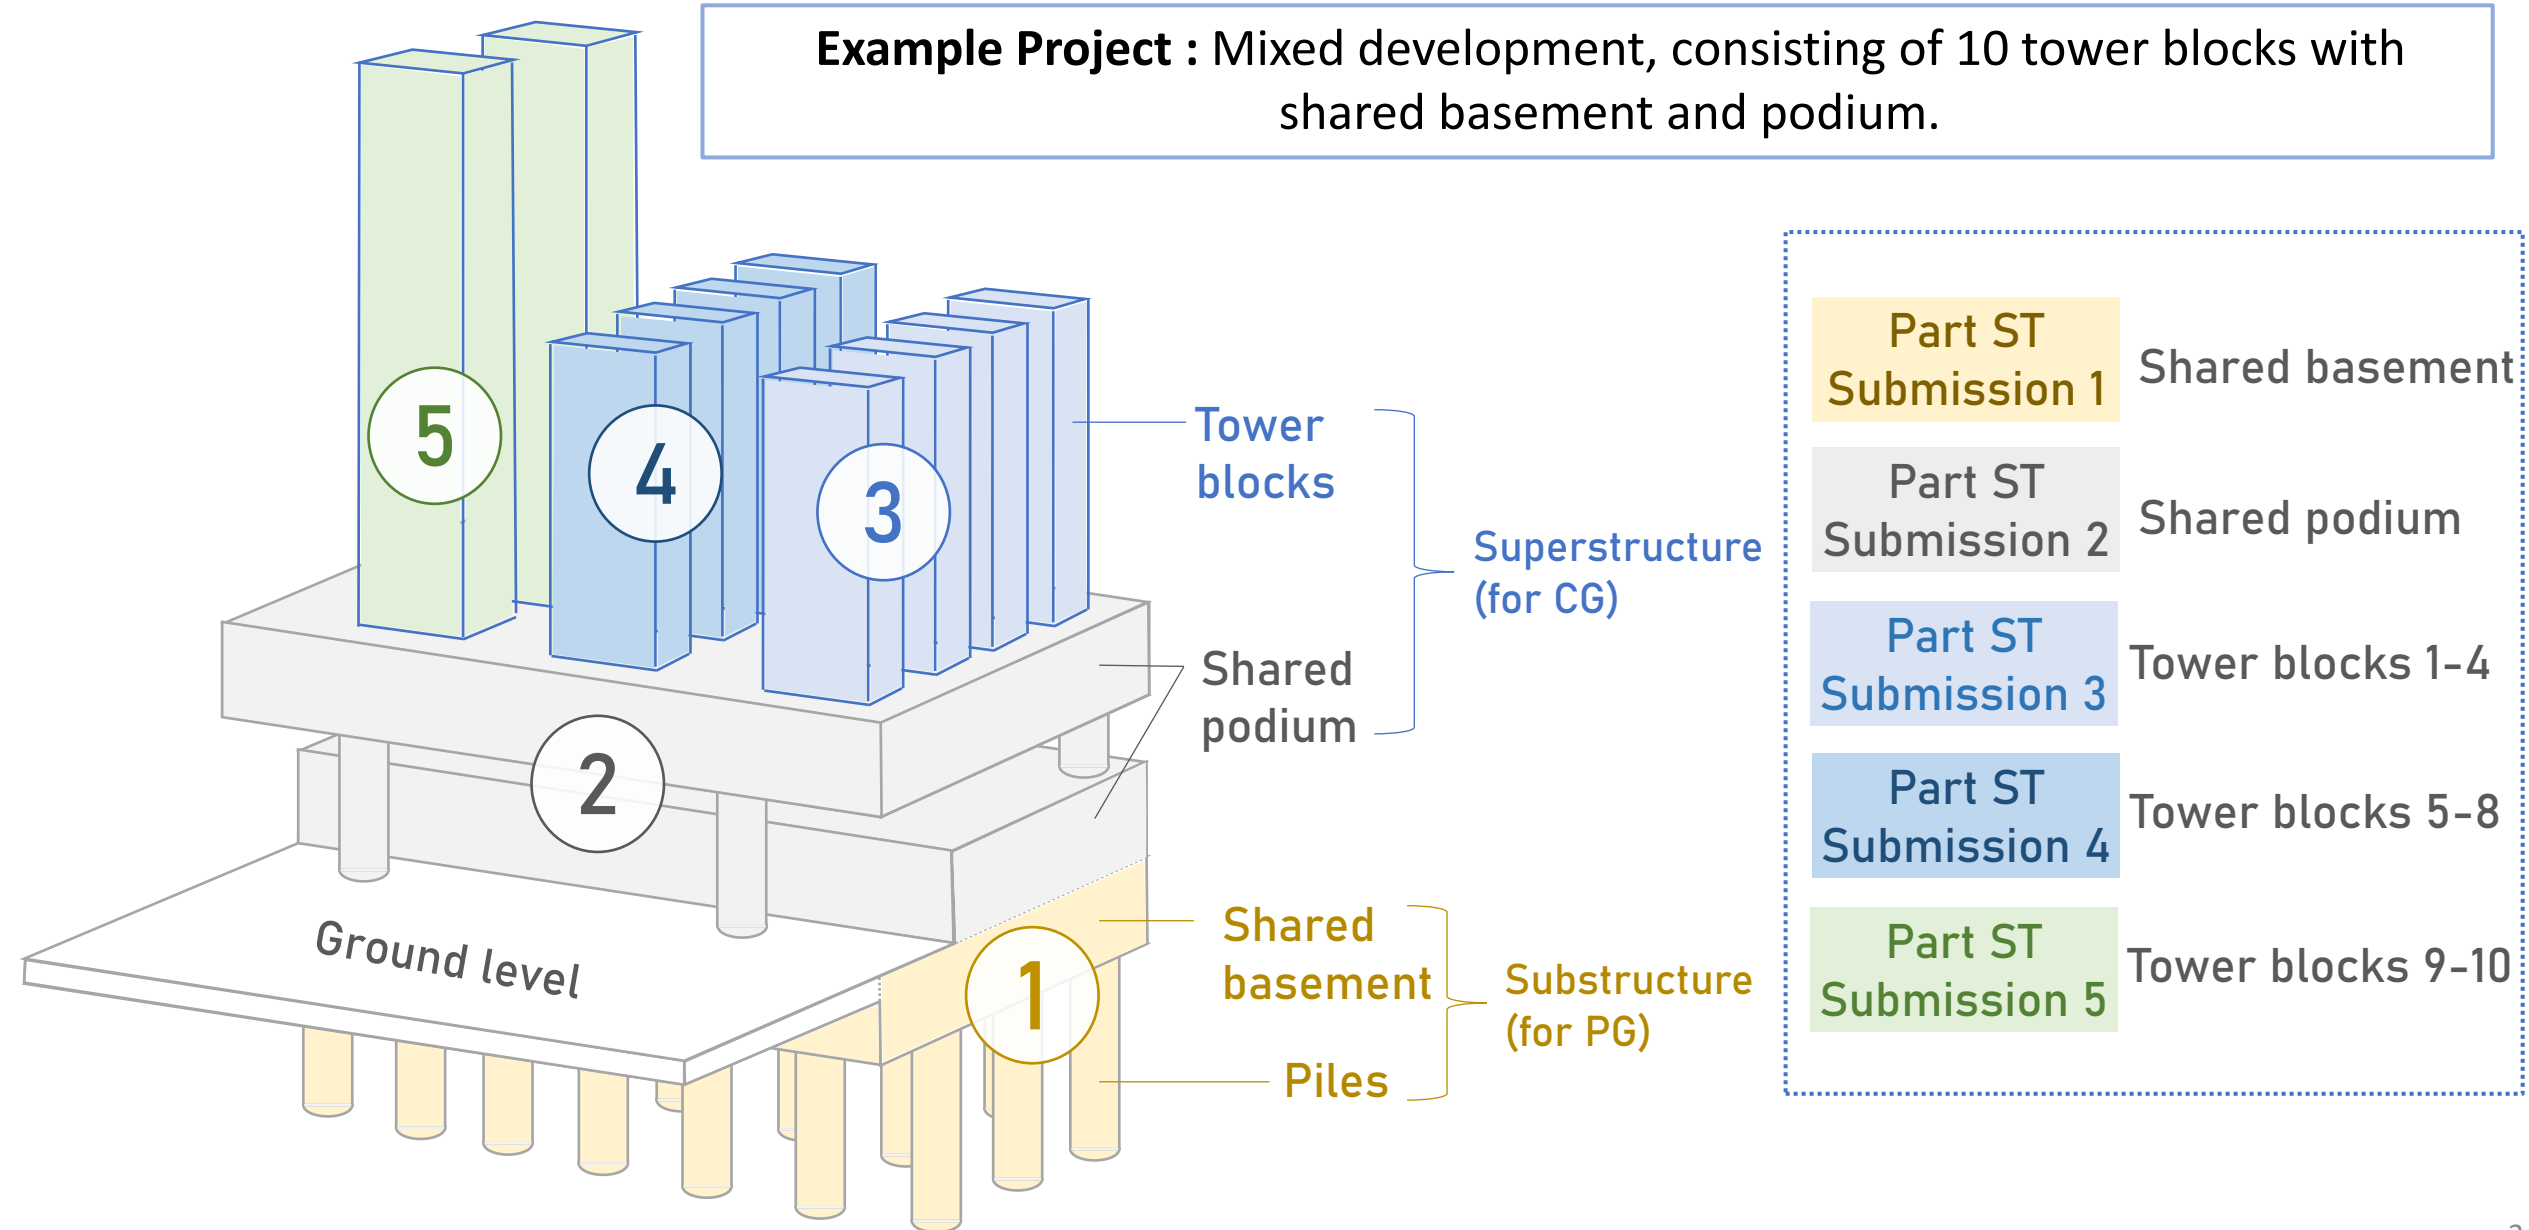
**Example Project :** Mixed development, consisting of 10 tower blocks with shared basement and podium.

5

4

3

2

1

Ground level

Tower blocks

Shared podium

Superstructure (for CG)

Shared basement

Piles

Substructure (for PG)

| Part ST Submission 1 | Shared basement |
|---|---|
| Part ST Submission 2 | Shared podium |
| Part ST Submission 3 | Tower blocks 1-4 |
| Part ST Submission 4 | Tower blocks 5-8 |
| Part ST Submission 5 | Tower blocks 9-10 |